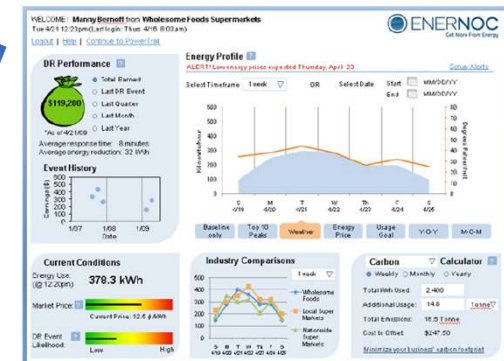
WELCOME: Manny Bernett from Wholesome Foods Supermarkets
Tue 4/21 12:23pm (Last login: Thurs 4/16 8:03am)
Logout | Help | Continue to PowerTrak

ENERNOC
Get More From Energy

DR Performance

$119,200

Total Earned
Last DR Event
Last Quarter
Last Month
Last Year

*As of 4/21/09

Average response time: 8 minutes
Average energy reduction: 32 kWh

Event History

Earnings ($)
500
400
300
200
100
0

1/07 1/08 1/09
Date

Energy Profile

ALERT! Low energy prices expected Thursday, April 23

Setup Alerts

Select Timeframe 1 week OR Select Date Start MM/DD/YY End MM/DD/YY

Kilowatt-hour
500
450
400
350
300
250
200
150
100
50
0

Degrees Fahrenheit
90
80
70
60
50
40
30
20
10

S 4/19 M 4/20 T 4/21 W 4/22 TH 4/23 F 4/24 S 4/25

Baseline only | Top 10 Peaks | Weather | Energy Price | Usage Goal | Y-O-Y | M-O-M

Current Conditions

Energy Use: (@ 12:20pm) 378.3 kWh

Market Price:
Current Price: 12.5 ¢/kWh

DR Event Likelihood:
Low High

Industry Comparisons

1 week

Wholesome Foods
Local Super Markets
Nationwide Super Markets

S M T W Th F S
4/19 4/20 4/21 4/22 4/23 4/24 4/25

Carbon Calculator

Weekly Monthly Yearly

Total kWh Used: 2,400
Additional Usage: 14.8 Tonne
Total Emissions: 16.5 Tonne
Cost to Offset: $247.50

Minimize your business' carbon footprint